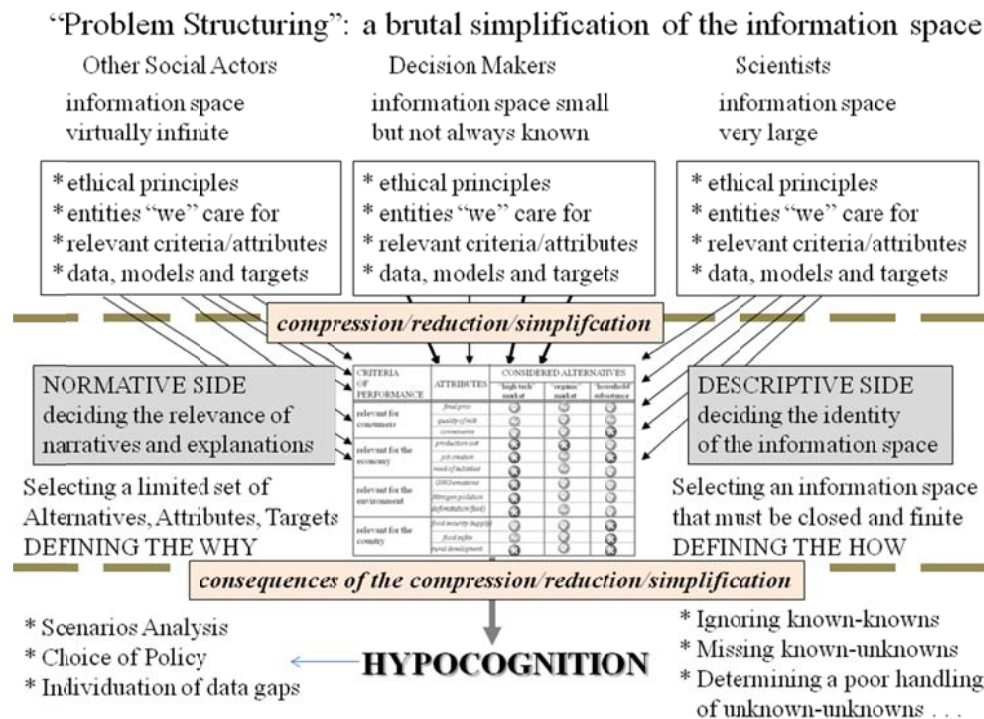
"Problem Structuring": a brutal simplification of the information space

Other Social Actors
information space virtually infinite

Decision Makers
information space small but not always known

Scientists
information space very large

* ethical principles
* entities "we" care for
* relevant criteria/attributes
* data, models and targets

* ethical principles
* entities "we" care for
* relevant criteria/attributes
* data, models and targets

* ethical principles
* entities "we" care for
* relevant criteria/attributes
* data, models and targets

compression/reduction/simplifcation

NORMATIVE SIDE
deciding the relevance of narratives and explanations

| CRITERIA OF PERFORMANCE | ATTRIBUTES | CONSIDERED ALTERNATIVES "high tech" market | "organic" market | "household subsistence" |
|---|---|---|---|---|
| relevant for consumers | food price | | | |
| | quality of milk | | | |
| | convenience | | | |
| relevant for the economy | production cost | | | |
| | job creation | | | |
| | need of subsidies | | | |
| relevant for the environment | GHG emissions | | | |
| | Nitrogen pollution | | | |
| | deforestation (feed) | | | |
| relevant for the country | food security supply | | | |
| | food safety | | | |
| | rural development | | | |

DESCRIPTIVE SIDE
deciding the identity of the information space

Selecting a limited set of Alternatives, Attributes, Targets
DEFINING THE WHY

Selecting an information space that must be closed and finite
DEFINING THE HOW

consequences of the compression/reduction/simplification

* Scenarios Analysis
* Choice of Policy
* Individuation of data gaps

HYPOCOGNITION

* Ignoring known-knowns
* Missing known-unknowns
* Determining a poor handling of unknown-unknowns . . .